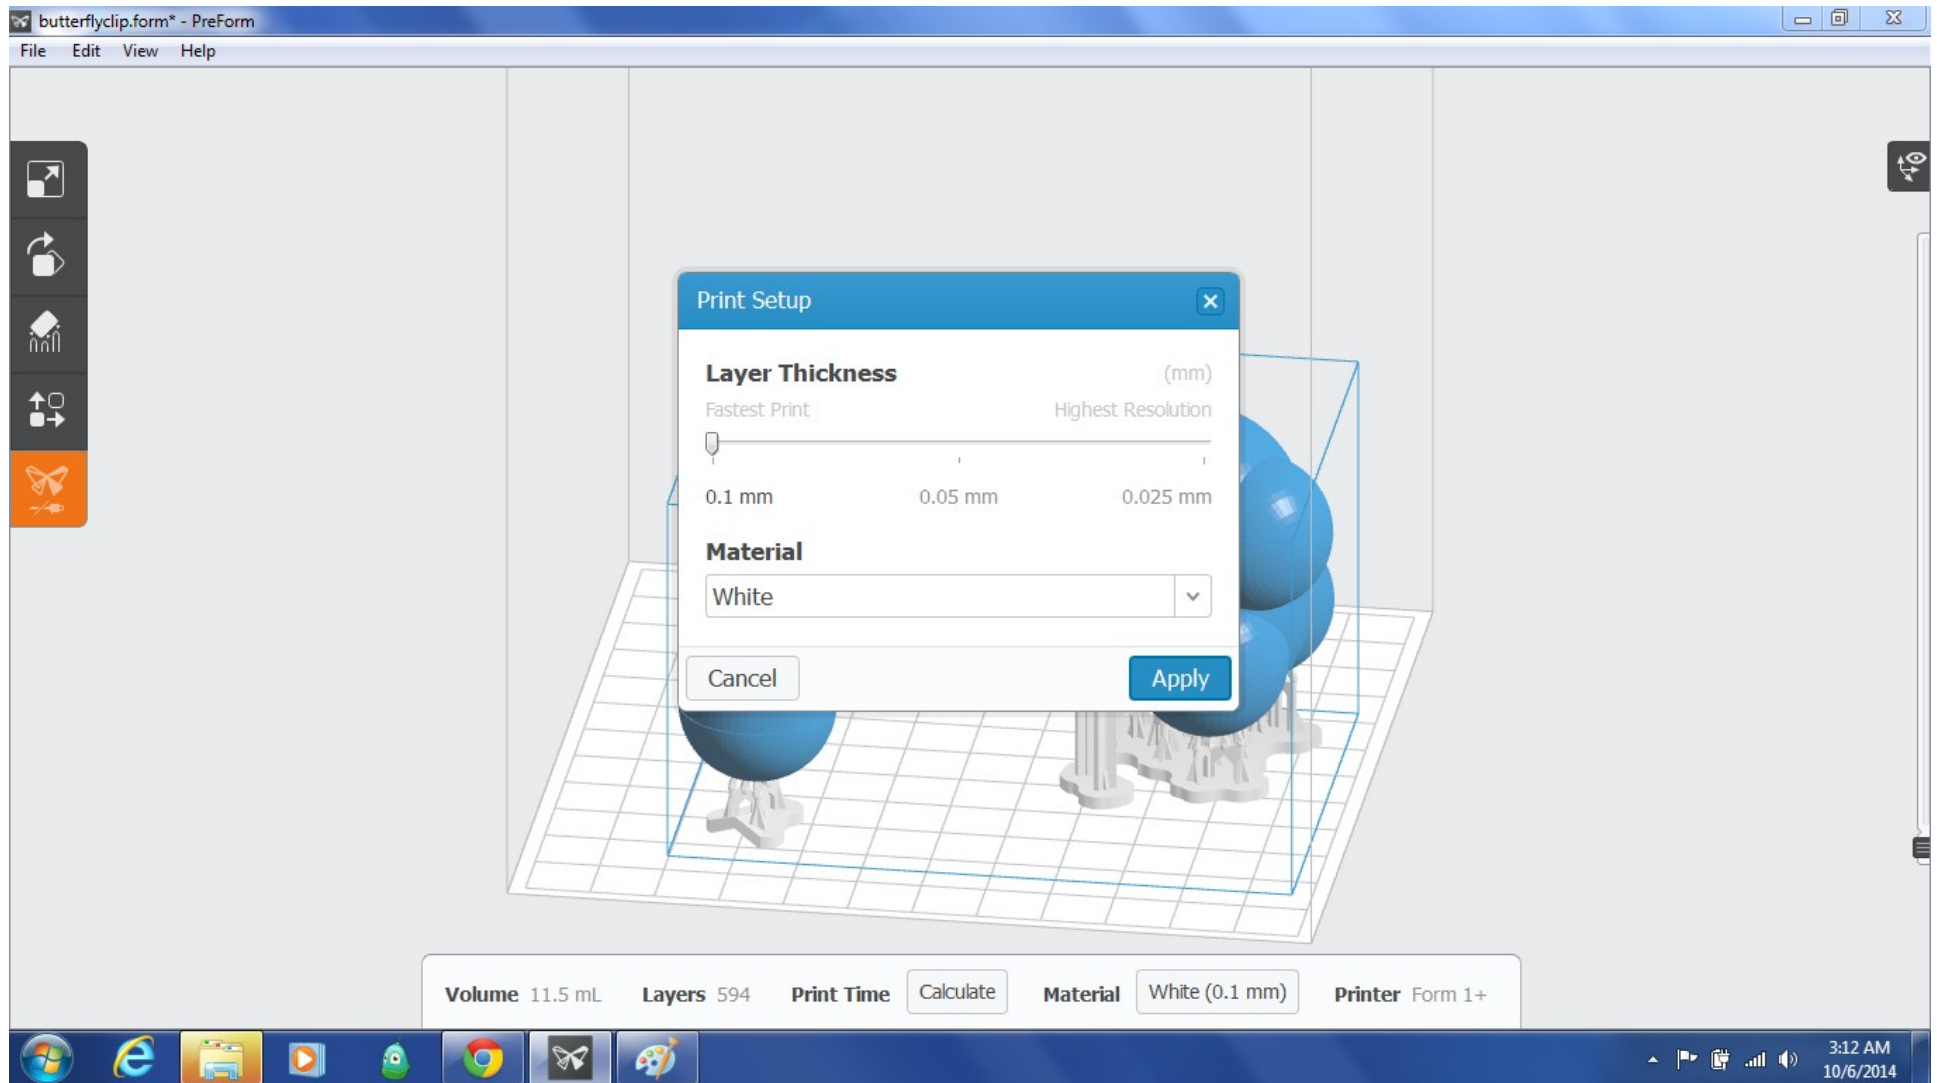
butterflyclip.form* - PreForm

File Edit View Help

Print Setup

Layer Thickness (mm)

Fastest Print Highest Resolution

0.1 mm 0.05 mm 0.025 mm

Material

White

Cancel Apply

Volume 11.5 mL Layers 594 Print Time Calculate Material White (0.1 mm) Printer Form 1+

3:12 AM
10/6/2014